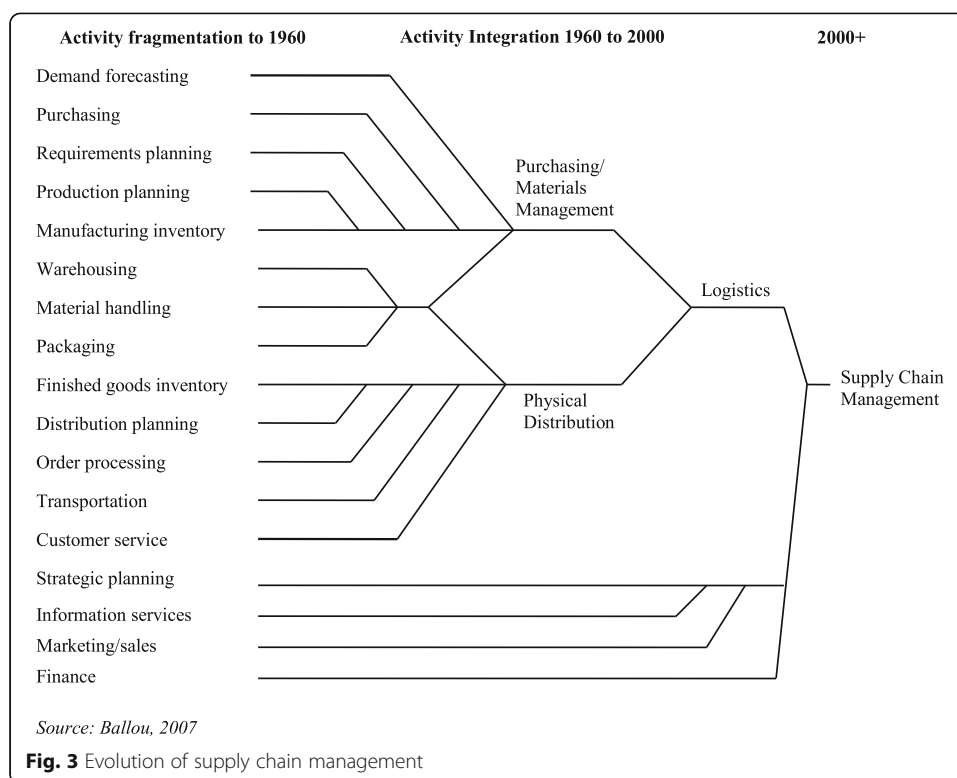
Activity fragmentation to 1960
Activity Integration 1960 to 2000
2000+

Demand forecasting
Purchasing
Requirements planning
Production planning
Manufacturing inventory
Warehousing
Material handling
Packaging
Finished goods inventory
Distribution planning
Order processing
Transportation
Customer service
Strategic planning
Information services
Marketing/sales
Finance

Purchasing/ Materials Management

Physical Distribution

Logistics

Supply Chain Management

Source: Ballou, 2007

Fig. 3 Evolution of supply chain management